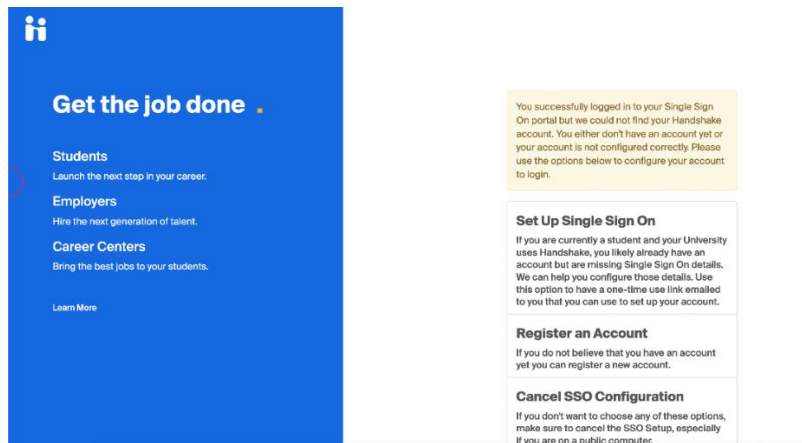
Get the job done .

Students
Launch the next step in your career.

Employers
Hire the next generation of talent.

Career Centers
Bring the best jobs to your students.

Learn More

You successfully logged in to your Single Sign On portal but we could not find your Handshake account. You either don't have an account yet or your account is not configured correctly. Please use the options below to configure your account to login.

Set Up Single Sign On
If you are currently a student and your University uses Handshake, you likely already have an account but are missing Single Sign On details. We can help you configure those details. Use this option to have a one-time use link emailed to you that you can use to set up your account.

Register an Account
If you do not believe that you have an account yet you can register a new account.

Cancel SSO Configuration
If you don't want to choose any of these options, make sure to cancel the SSO Setup, especially if you are on a public computer.